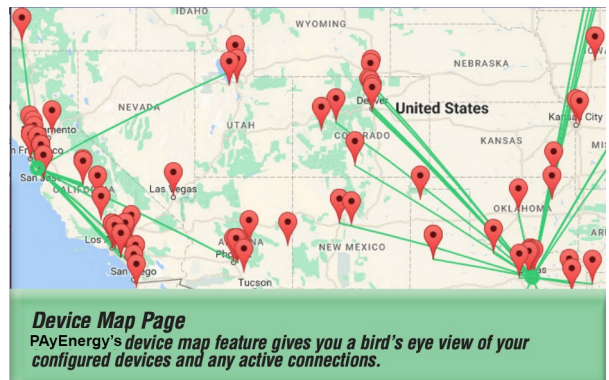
IDAHO
WYOMING
NEBRASKA
NEVADA
UTAH
Denver
United States
Kansas City
KANSAS
San Francisco
CALIFORNIA
Las Vegas
OKLAHOMA
Los Angeles
ARIZONA
NEW MEXICO
San Diego
Phoenix
Tucson

Device Map Page
PAyEnergy's device map feature gives you a bird's eye view of your configured devices and any active connections.